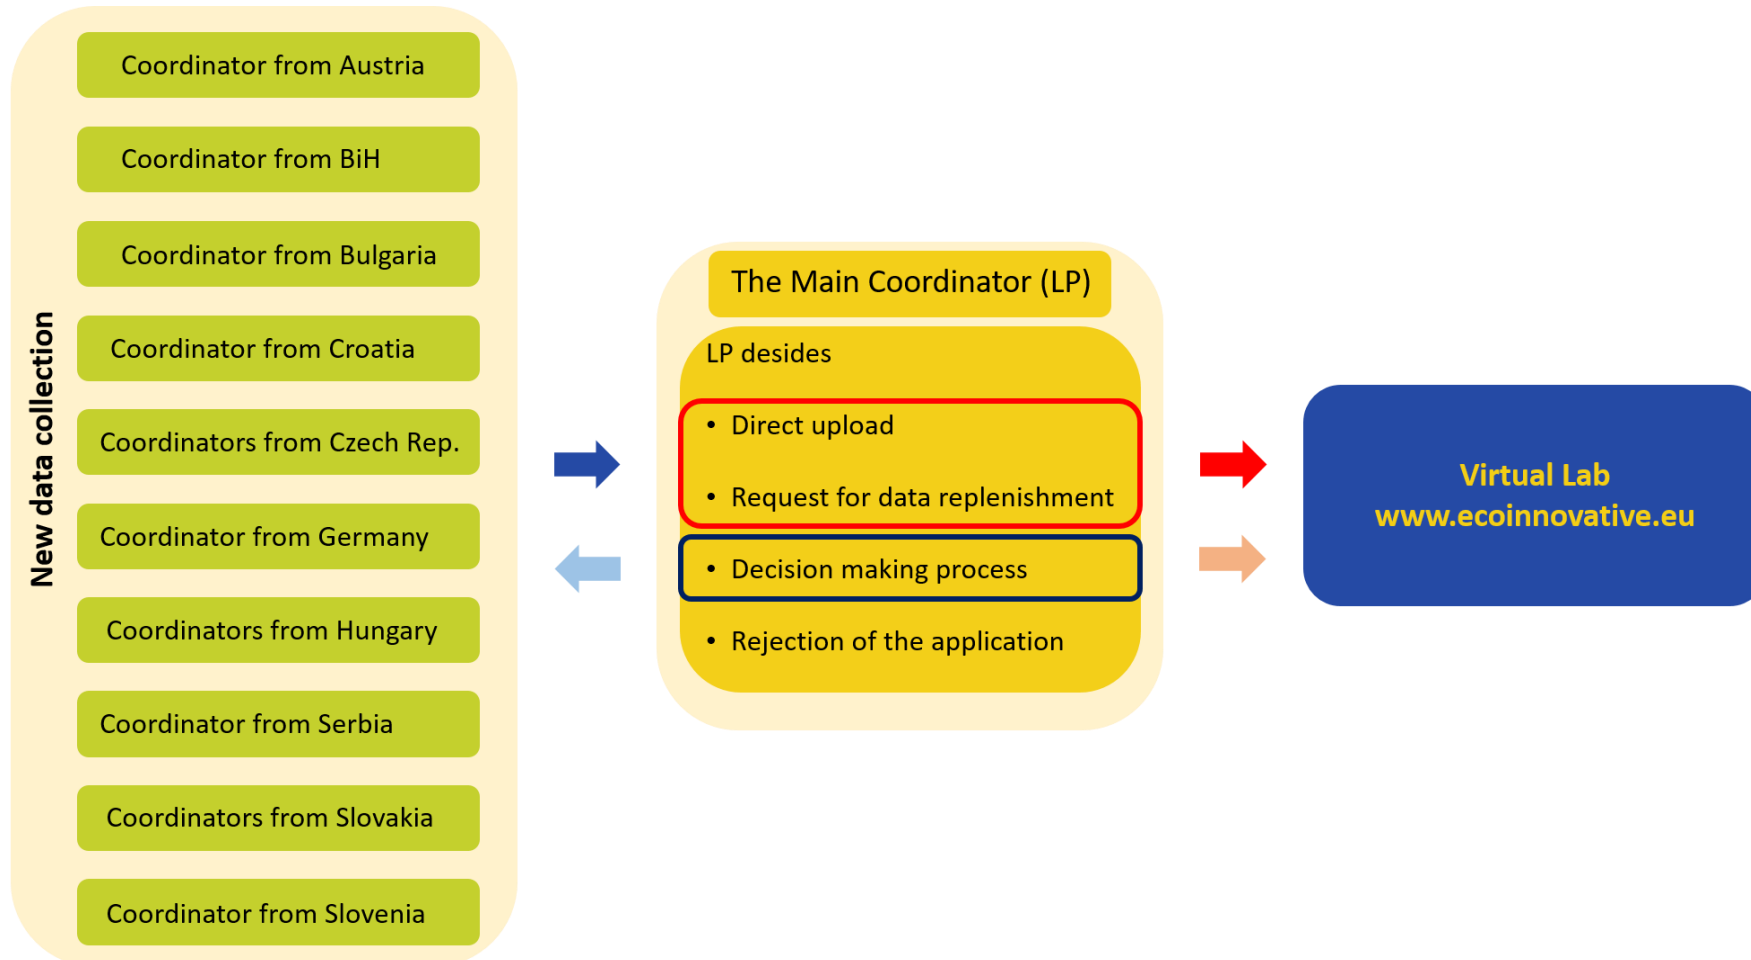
New data collection

Coordinator from Austria

Coordinator from BiH

Coordinator from Bulgaria

Coordinator from Croatia

Coordinators from Czech Rep.

Coordinator from Germany

Coordinators from Hungary

Coordinator from Serbia

Coordinators from Slovakia

Coordinator from Slovenia

The Main Coordinator (LP)

LP desides

• Direct upload

• Request for data replenishment

• Decision making process

• Rejection of the application

Virtual Lab
www.ecoinnovative.eu